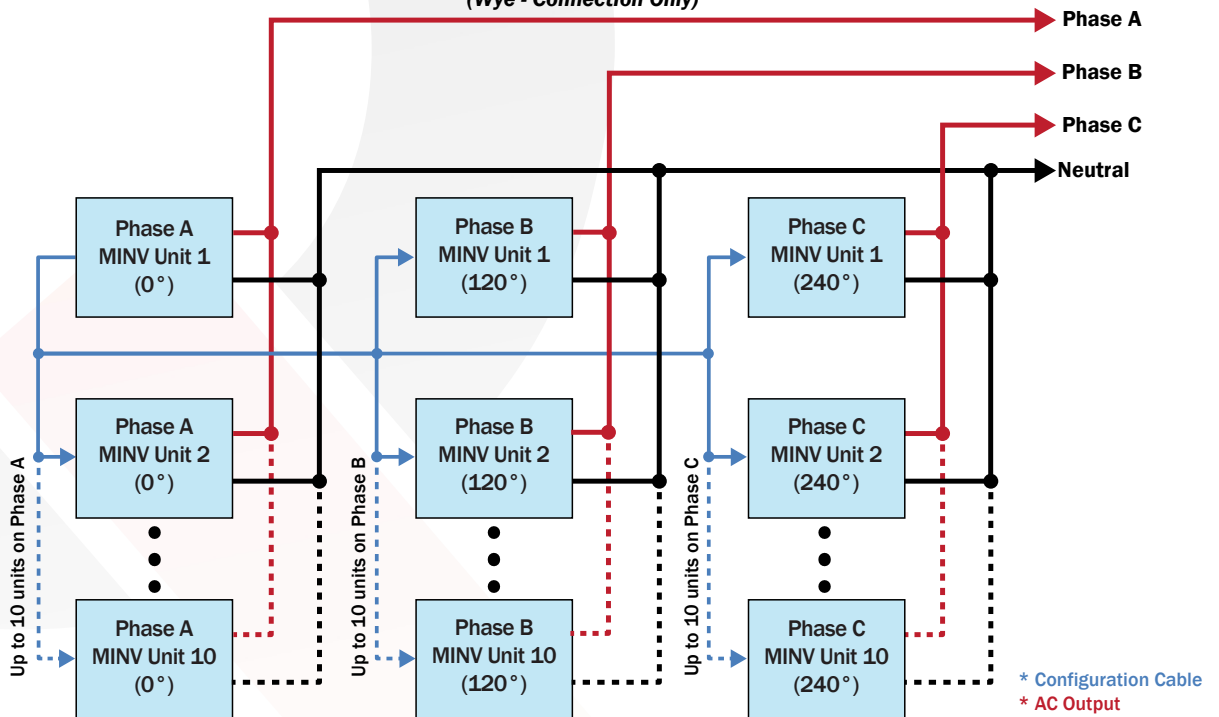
(Wye - Connection Only)

Phase A
Phase B
Phase C
Neutral

Phase A MINV Unit 1 (0°)
Phase B MINV Unit 1 (120°)
Phase C MINV Unit 1 (240°)

Phase A MINV Unit 2 (0°)
Phase B MINV Unit 2 (120°)
Phase C MINV Unit 2 (240°)

Up to 10 units on Phase A
Up to 10 units on Phase B
Up to 10 units on Phase C

Phase A MINV Unit 10 (0°)
Phase B MINV Unit 10 (120°)
Phase C MINV Unit 10 (240°)

* Configuration Cable
* AC Output